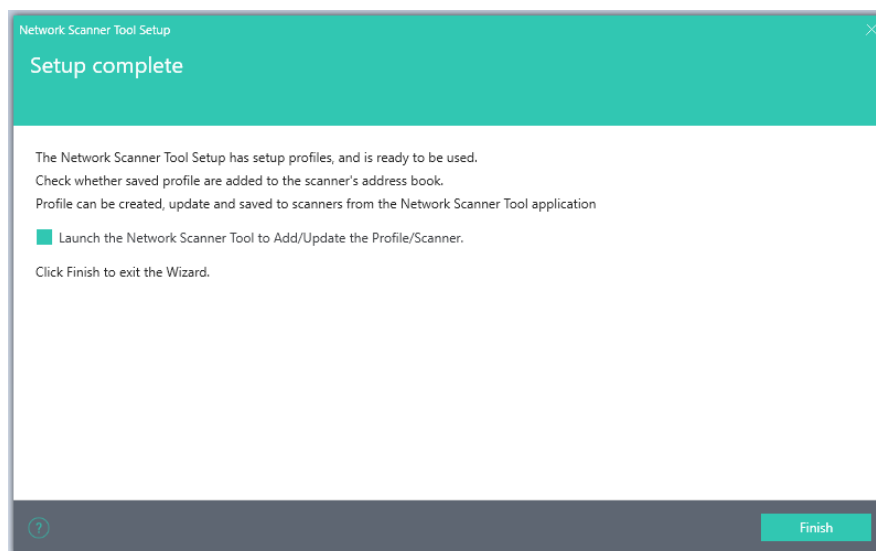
Network Scanner Tool Setup

Setup complete

The Network Scanner Tool Setup has setup profiles, and is ready to be used.
Check whether saved profile are added to the scanner's address book.
Profile can be created, update and saved to scanners from the Network Scanner Tool application

Launch the Network Scanner Tool to Add/Update the Profile/Scanner.

Click Finish to exit the Wizard.

?

Finish